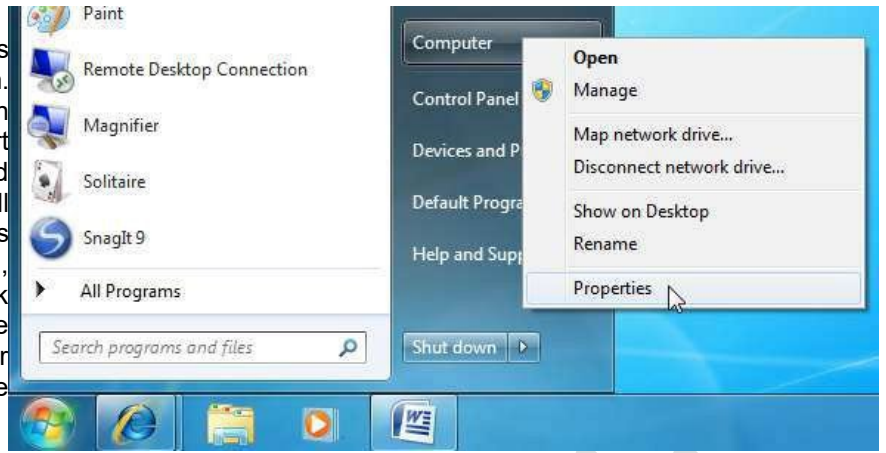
s
n.
n
t
d
ll
s
,
k
e
r
e

Paint
Remote Desktop Connection
Magnifier
Solitaire
SnagIt 9
All Programs
Search programs and files

Computer
Control Panel
Devices and P
Default Progra
Help and Supp
Shut down

Open
Manage
Map network drive...
Disconnect network drive...
Show on Desktop
Rename
Properties